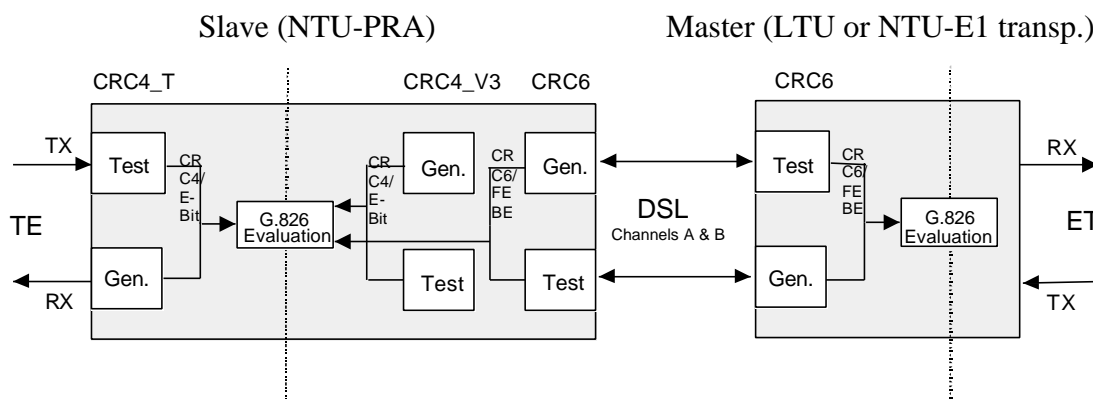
Slave (NTU-PRA)

Master (LTU or NTU-E1 transp.)

CRC4_T

CRC4_V3

CRC6

CRC6

TX

Test

CR C4/ E-Bit

Gen.

CR C4/ E-Bit

CR C6/ FE BE

Gen.

Test

CR C6/ FE BE

RX

TE

G.826 Evaluation

DSL

Channels A & B

G.826 Evaluation

ET

Gen.

Test

Test

Gen.

RX

TX